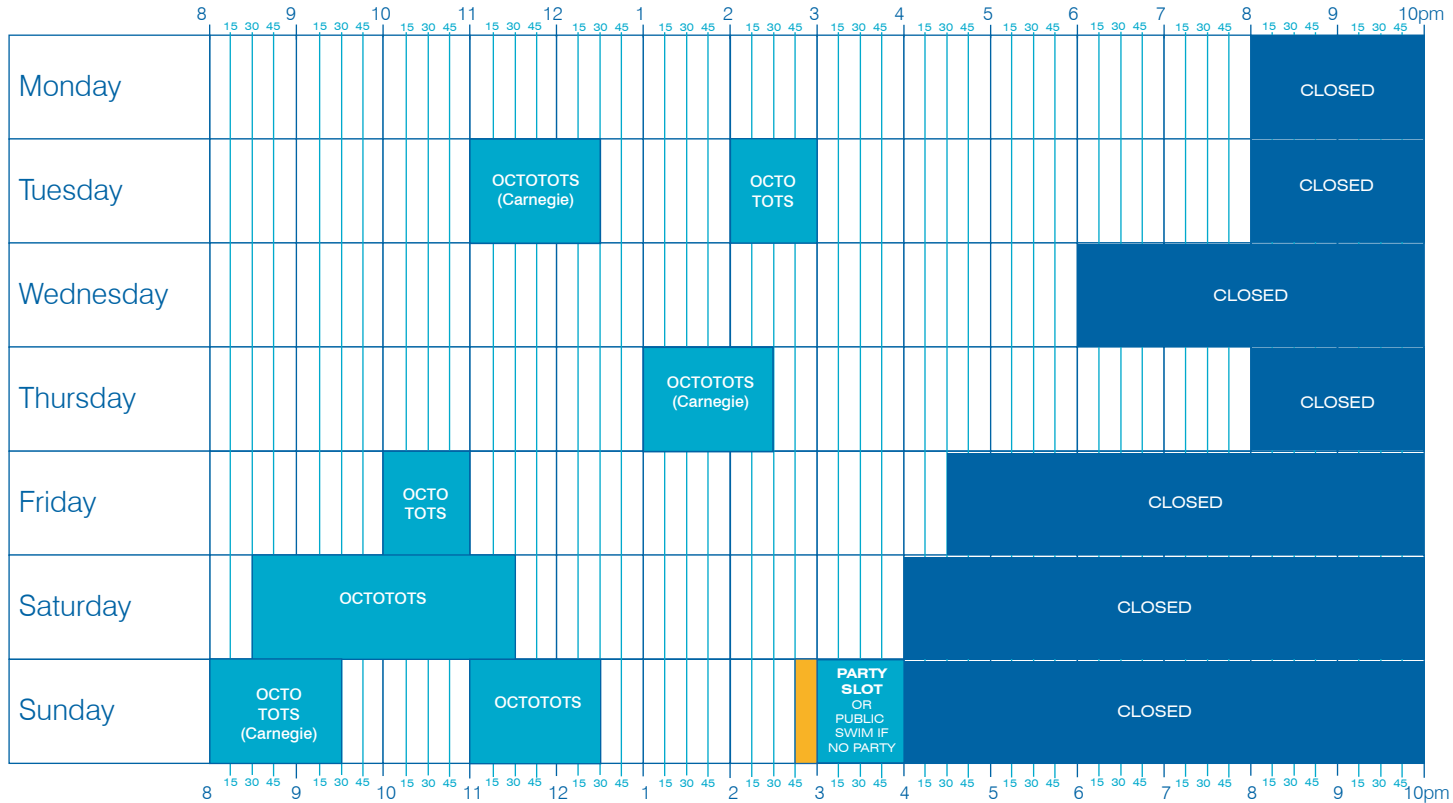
| | 8 | 9 | 10 | 11 | 12 | 1 | 2 | 3 | 4 | 5 | 6 | 7 | 8 | 9 | 10pm |
|---|---|---|---|---|---|---|---|---|---|---|---|---|---|---|---|
| | 15 30 45 | 15 30 45 | 15 30 45 | 15 30 45 | 15 30 45 | 15 30 45 | 15 30 45 | 15 30 45 | 15 30 45 | 15 30 45 | 15 30 45 | 15 30 45 | 15 30 45 | 15 30 45 | |
| Monday | | | | | | | | | | | | | CLOSED | | |
| Tuesday | | | | OCTOTOTS (Carnegie) | | | OCTO TOTS | | | | | | CLOSED | | |
| Wednesday | | | | | | | | | | | CLOSED | | | | |
| Thursday | | | | | | OCTOTOTS (Carnegie) | | | | | | | CLOSED | | |
| Friday | | | OCTO TOTS | | | | | | | CLOSED | | | | | |
| Saturday | | OCTOTOTS | | | | | | | CLOSED | | | | | | |
| Sunday | OCTO TOTS (Carnegie) | | | OCTOTOTS | | | | PARTY SLOT OR PUBLIC SWIM IF NO PARTY | CLOSED | | | | | | |
| | 8 | 9 | 10 | 11 | 12 | 1 | 2 | 3 | 4 | 5 | 6 | 7 | 8 | 9 | 10pm |